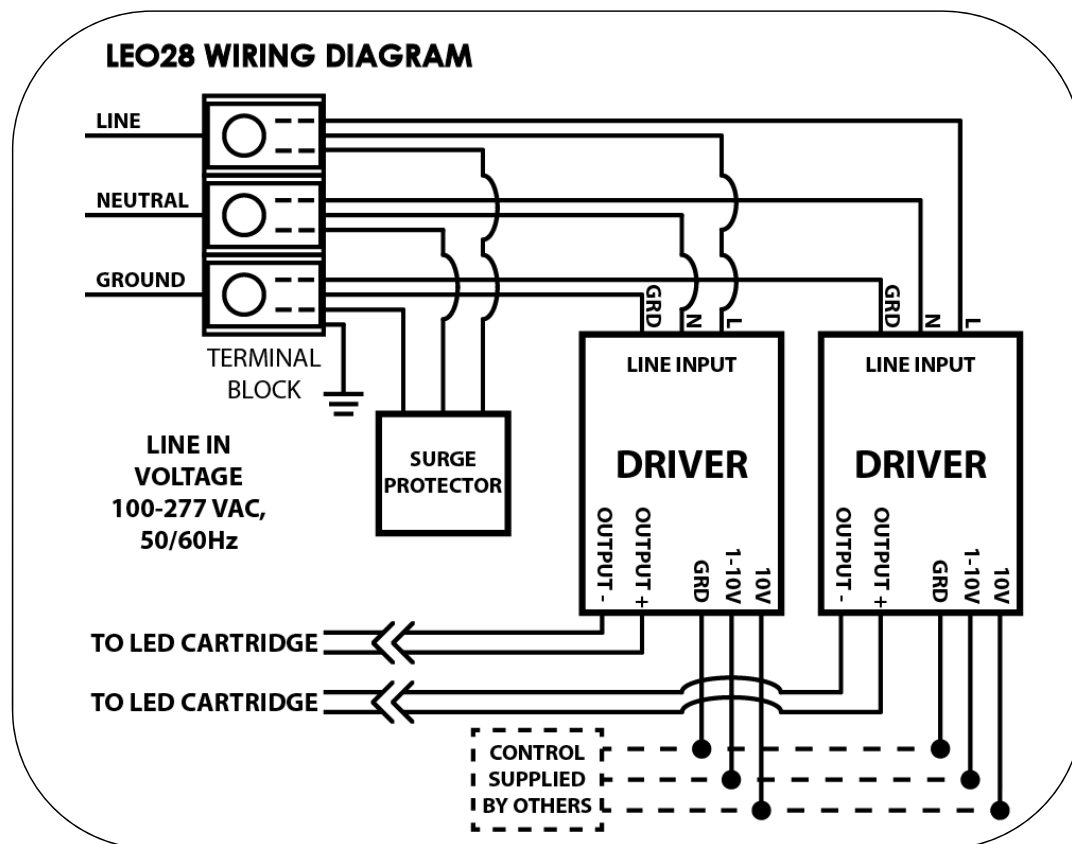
LEO28 WIRING DIAGRAM

LINE

NEUTRAL

GROUND

TERMINAL BLOCK

GRD N L

GRD N L

LINE INPUT

DRIVER

LINE INPUT

DRIVER

LINE IN VOLTAGE 100-277 VAC, 50/60Hz

SURGE PROTECTOR

OUTPUT -
OUTPUT +
GRD
1-10V
10V

OUTPUT -
OUTPUT +
GRD
1-10V
10V

TO LED CARTRIDGE

TO LED CARTRIDGE

CONTROL SUPPLIED BY OTHERS